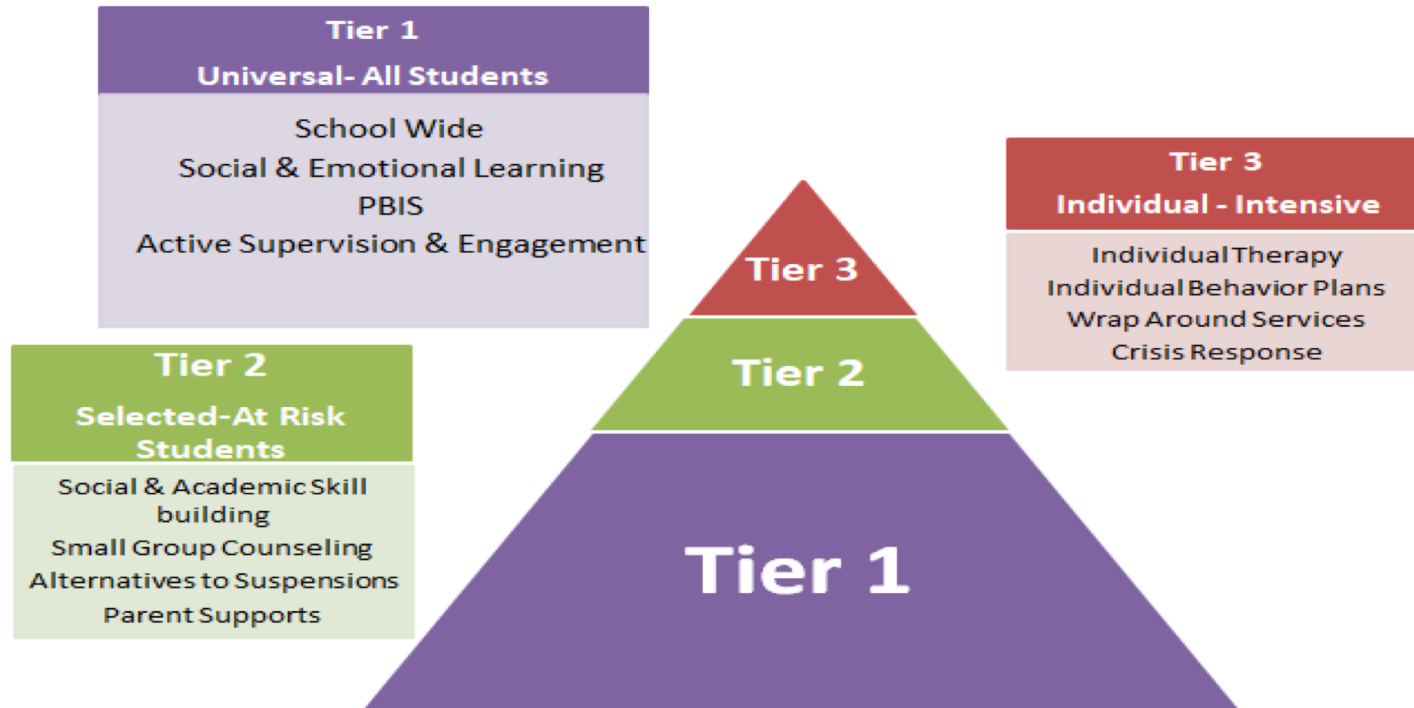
Tier 1
Universal- All Students

School Wide
Social & Emotional Learning
PBIS
Active Supervision & Engagement

Tier 3
Individual - Intensive

Individual Therapy
Individual Behavior Plans
Wrap Around Services
Crisis Response

Tier 2
Selected-At Risk Students

Social & Academic Skill building
Small Group Counseling
Alternatives to Suspensions
Parent Supports

Tier 3
Tier 2
Tier 1